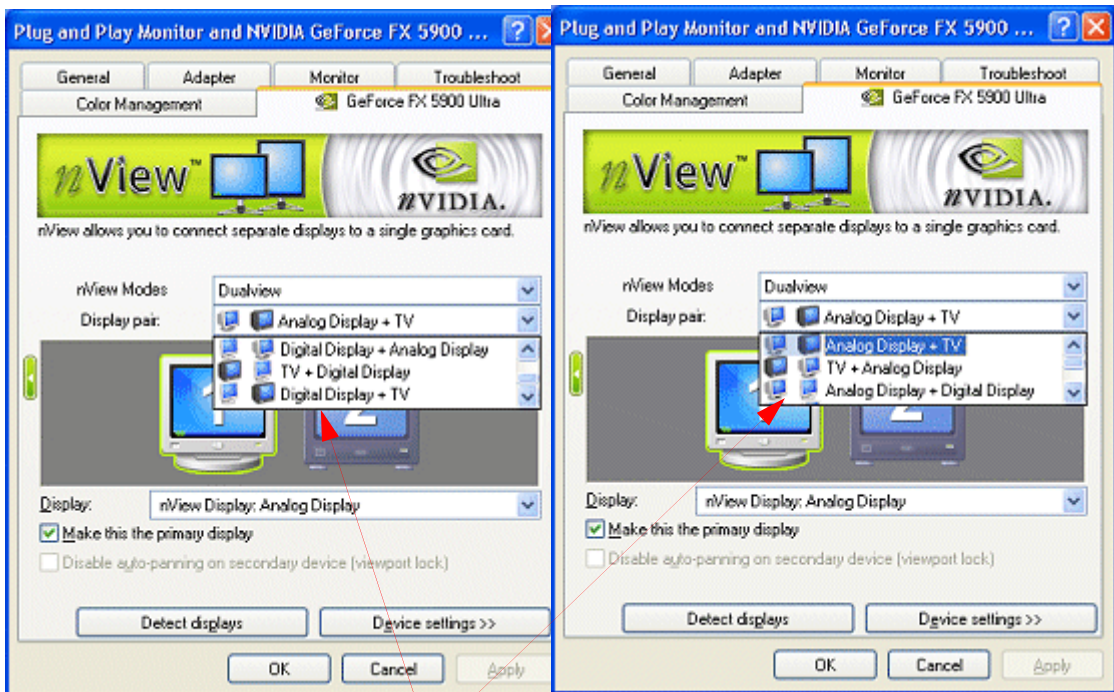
Plug and Play Monitor and NVIDIA GeForce FX 5900 ...

General
Adapter
Monitor
Troubleshoot
Color Management
GeForce FX 5900 Ultra

nView™
nVIDIA.

nView allows you to connect separate displays to a single graphics card.

nView Modes
Dualview
Display pair:
Analog Display + TV
Digital Display + Analog Display
TV + Digital Display
Digital Display + TV

1
2

Display:
nView Display: Analog Display
Make this the primary display
Disable auto-panning on secondary device (viewport lock)

Detect displays
Device settings >>

OK
Cancel
Apply

Plug and Play Monitor and NVIDIA GeForce FX 5900 ...

General
Adapter
Monitor
Troubleshoot
Color Management
GeForce FX 5900 Ultra

nView™
nVIDIA.

nView allows you to connect separate displays to a single graphics card.

nView Modes
Dualview
Display pair:
Analog Display + TV
Analog Display + TV
TV + Analog Display
Analog Display + Digital Display

2

Display:
nView Display: Analog Display
Make this the primary display
Disable auto-panning on secondary device (viewport lock)

Detect displays
Device settings >>

OK
Cancel
Apply